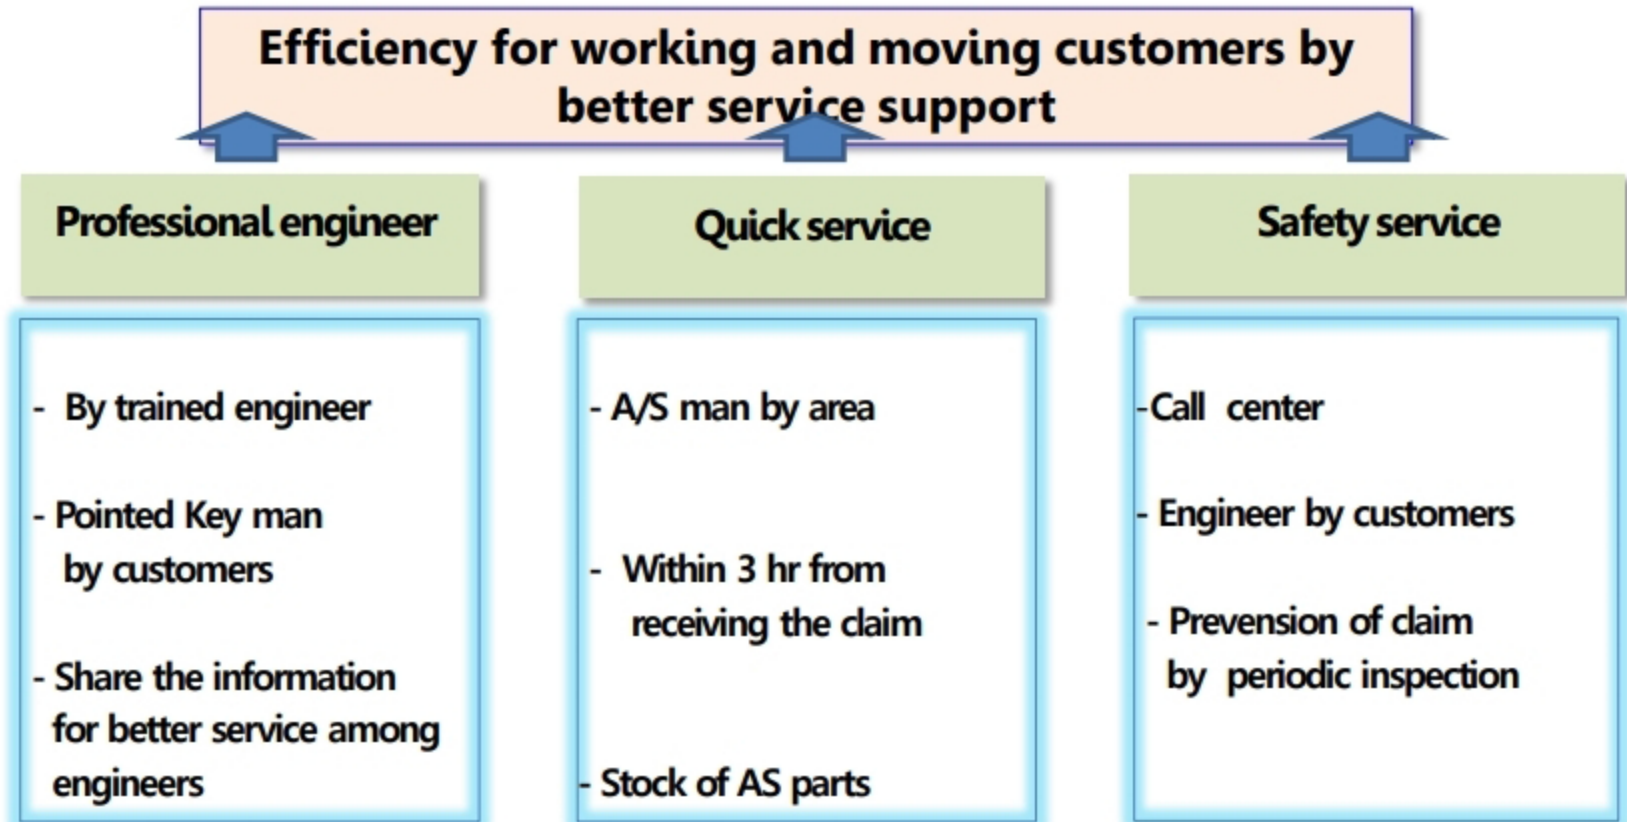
Efficiency for working and moving customers by better service support

Professional engineer

- By trained engineer

- Pointed Key man by customers

- Share the information for better service among engineers

Quick service

- A/S man by area

- Within 3 hr from receiving the claim

- Stock of AS parts

Safety service

-Call center

- Engineer by customers

- Prevension of claim by periodic inspection